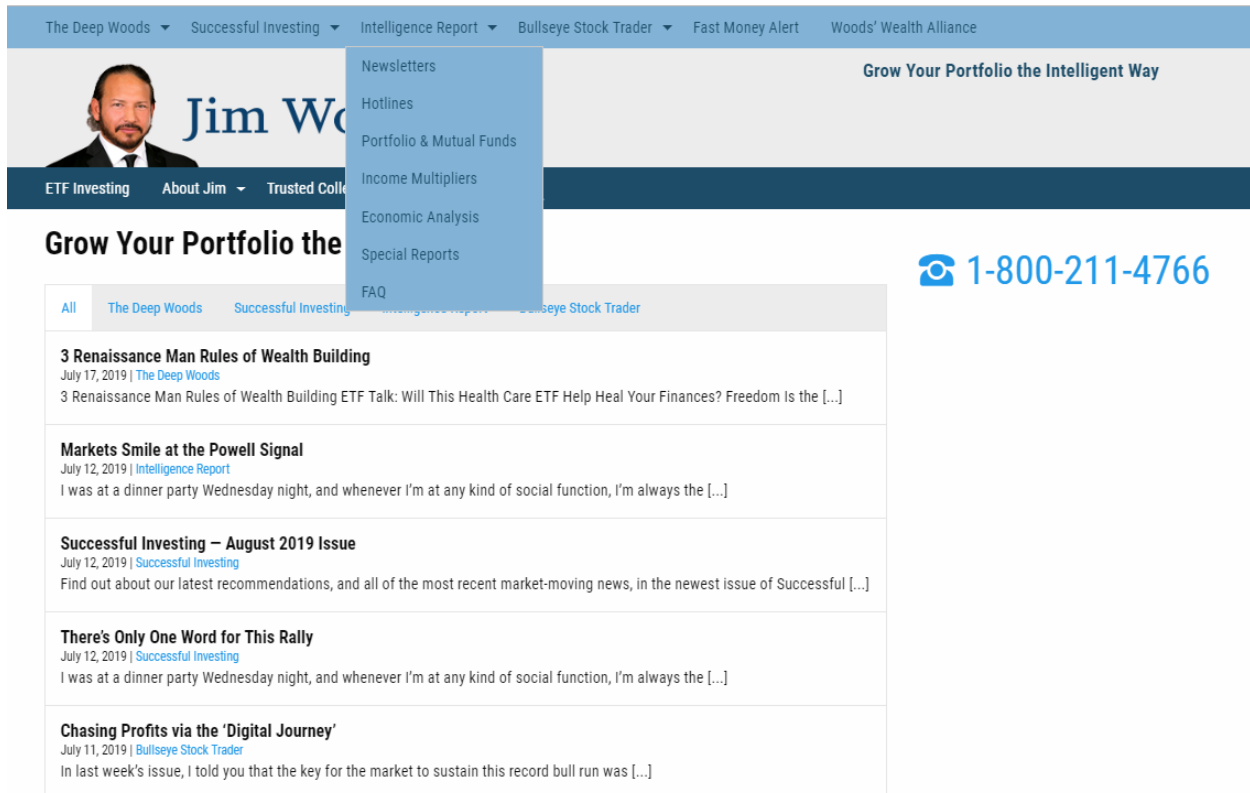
The Deep Woods ▾ Successful Investing ▾ Intelligence Report ▾ Bullseye Stock Trader ▾ Fast Money Alert Woods' Wealth Alliance

Newsletters
Hotlines
Portfolio & Mutual Funds
Income Multipliers
Economic Analysis
Special Reports
FAQ

Jim Wo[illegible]

Grow Your Portfolio the Intelligent Way

ETF Investing About Jim ▾ Trusted Colle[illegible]

Grow Your Portfolio the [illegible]

1-800-211-4766

All The Deep Woods Successful Investing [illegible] Bullseye Stock Trader

3 Renaissance Man Rules of Wealth Building
July 17, 2019 | The Deep Woods
3 Renaissance Man Rules of Wealth Building ETF Talk: Will This Health Care ETF Help Heal Your Finances? Freedom Is the [...]

Markets Smile at the Powell Signal
July 12, 2019 | Intelligence Report
I was at a dinner party Wednesday night, and whenever I'm at any kind of social function, I'm always the [...]

Successful Investing — August 2019 Issue
July 12, 2019 | Successful Investing
Find out about our latest recommendations, and all of the most recent market-moving news, in the newest issue of Successful [...]

There's Only One Word for This Rally
July 12, 2019 | Successful Investing
I was at a dinner party Wednesday night, and whenever I'm at any kind of social function, I'm always the [...]

Chasing Profits via the 'Digital Journey'
July 11, 2019 | Bullseye Stock Trader
In last week's issue, I told you that the key for the market to sustain this record bull run was [...]